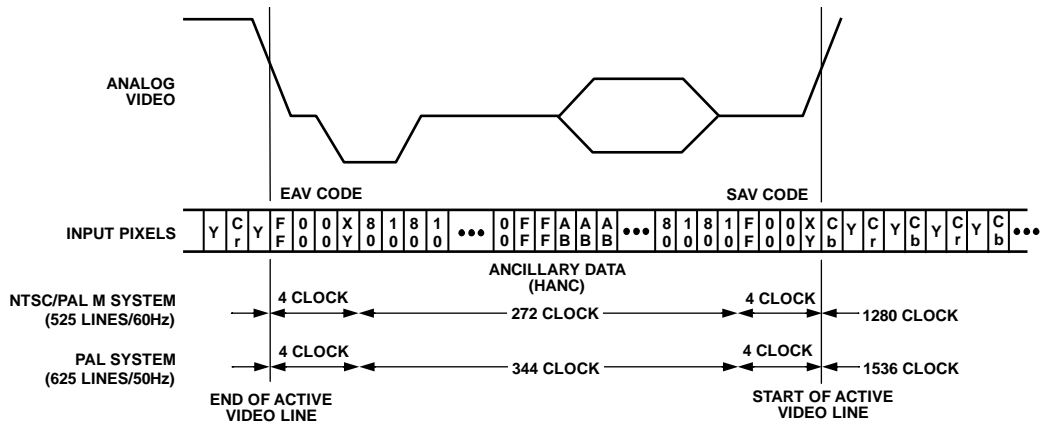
ANALOG VIDEO

EAV CODE

SAV CODE

INPUT PIXELS

| Y | C r | Y | F F | 0 0 | 0 0 | X Y | 8 0 | 1 0 | 8 0 | 1 0 | ••• | 0 0 | F F | F F | A B | A B | A B | ••• | 8 0 | 1 0 | 8 0 | 1 0 | F F | 0 0 | 0 0 | X Y | C b | Y | C r | Y | C b | Y | C r | Y | C b | ••• |
|---|---|---|---|---|---|---|---|---|---|---|---|---|---|---|---|---|---|---|---|---|---|---|---|---|---|---|---|---|---|---|---|---|---|---|---|---|

ANCILLARY DATA (HANC)

NTSC/PAL M SYSTEM (525 LINES/60Hz)

4 CLOCK

272 CLOCK

4 CLOCK

1280 CLOCK

PAL SYSTEM (625 LINES/50Hz)

4 CLOCK

344 CLOCK

4 CLOCK

1536 CLOCK

END OF ACTIVE VIDEO LINE

START OF ACTIVE VIDEO LINE